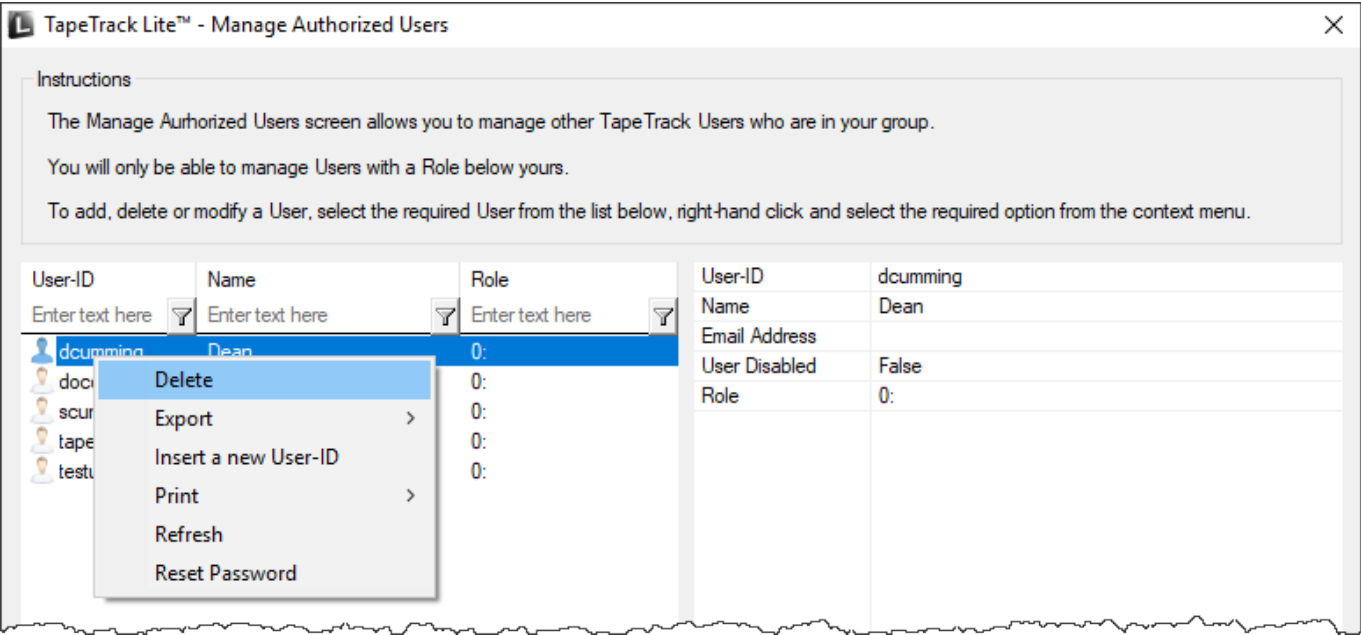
TapeTrack Lite™ - Manage Authorized Users

Instructions

The Manage Aurhorized Users screen allows you to manage other TapeTrack Users who are in your group.

You will only be able to manage Users with a Role below yours.

To add, delete or modify a User, select the required User from the list below, right-hand click and select the required option from the context menu.

| User-ID | Name | Role |
|---|---|---|
| Enter text here | Enter text here | Enter text here |
| dcumming | Dean | 0: |
| doc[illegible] | | 0: |
| scur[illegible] | | 0: |
| tape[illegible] | | 0: |
| testu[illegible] | | 0: |

Delete
Export
Insert a new User-ID
Print
Refresh
Reset Password

| User-ID | dcumming |
|---|---|
| Name | Dean |
| Email Address | |
| User Disabled | False |
| Role | 0: |